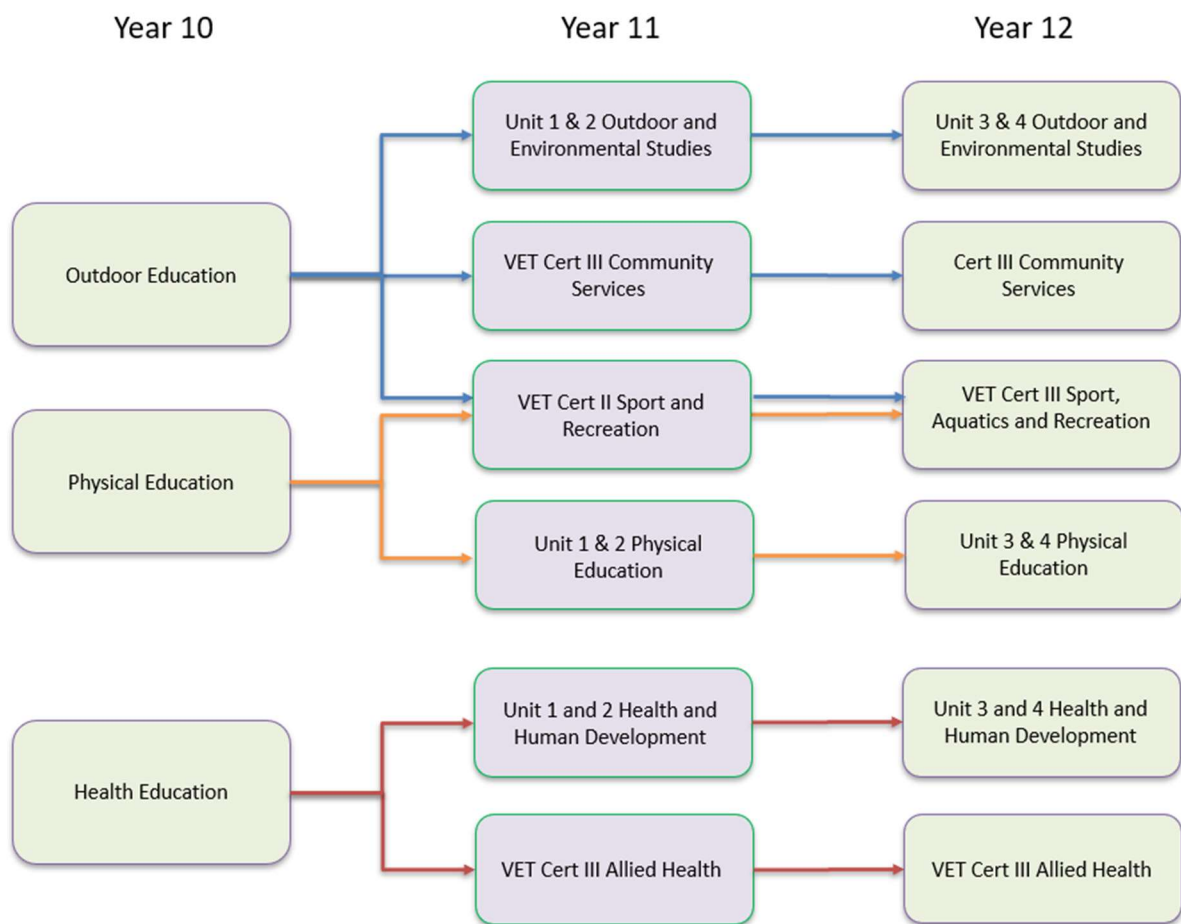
Year 10

Outdoor Education

Physical Education

Health Education

Year 11

Unit 1 & 2 Outdoor and Environmental Studies

VET Cert III Community Services

VET Cert II Sport and Recreation

Unit 1 & 2 Physical Education

Unit 1 and 2 Health and Human Development

VET Cert III Allied Health

Year 12

Unit 3 & 4 Outdoor and Environmental Studies

Cert III Community Services

VET Cert III Sport, Aquatics and Recreation

Unit 3 & 4 Physical Education

Unit 3 and 4 Health and Human Development

VET Cert III Allied Health